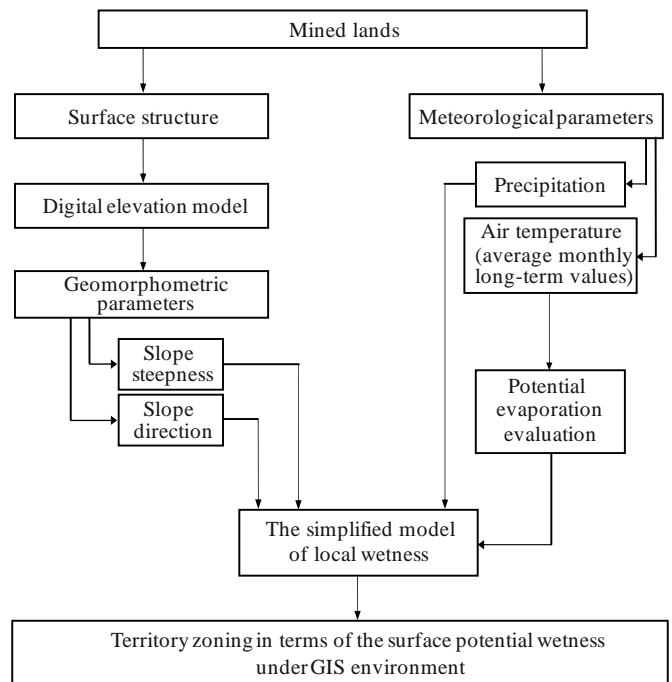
Mined lands

Surface structure

Digital elevation model

Geomorphometric parameters

Slope steepness

Slope direction

Meteorological parameters

Precipitation

Air temperature (average monthly long-term values)

Potential evaporation evaluation

The simplified model of local wetness

Territory zoning in terms of the surface potential wetness under GIS environment